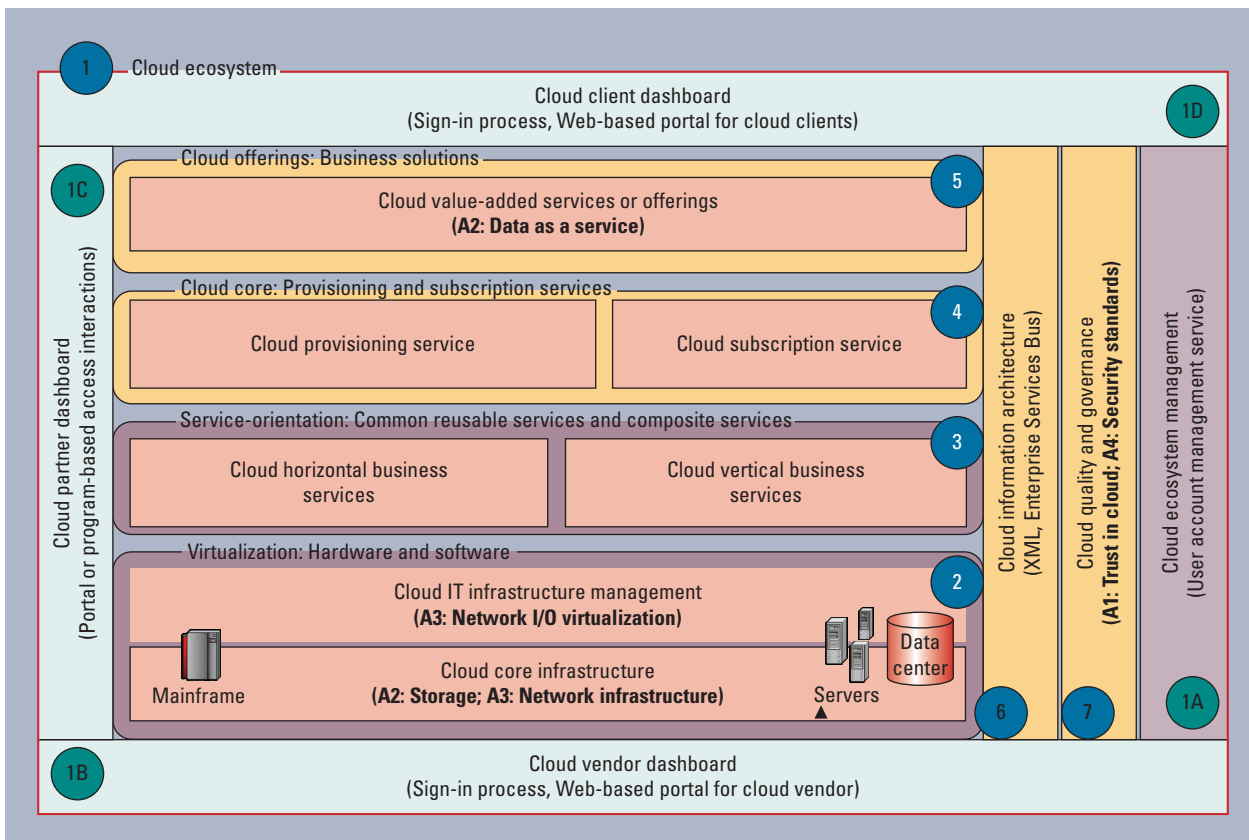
1 Cloud ecosystem

Cloud client dashboard
(Sign-in process, Web-based portal for cloud clients)

1D

1C

Cloud partner dashboard
(Portal or program-based access interactions)

Cloud offerings: Business solutions

5

Cloud value-added services or offerings
**(A2: Data as a service)**

Cloud core: Provisioning and subscription services

4

Cloud provisioning service

Cloud subscription service

Service-orientation: Common reusable services and composite services

3

Cloud horizontal business services

Cloud vertical business services

Virtualization: Hardware and software

2

Cloud IT infrastructure management
**(A3: Network I/O virtualization)**

Data center

Cloud core infrastructure
**(A2: Storage; A3: Network infrastructure)**

Mainframe

Servers

Cloud information architecture
(XML, Enterprise Services Bus)

6

Cloud quality and governance
**(A1: Trust in cloud; A4: Security standards)**

7

Cloud ecosystem management
(User account management service)

1A

1B

Cloud vendor dashboard
(Sign-in process, Web-based portal for cloud vendor)